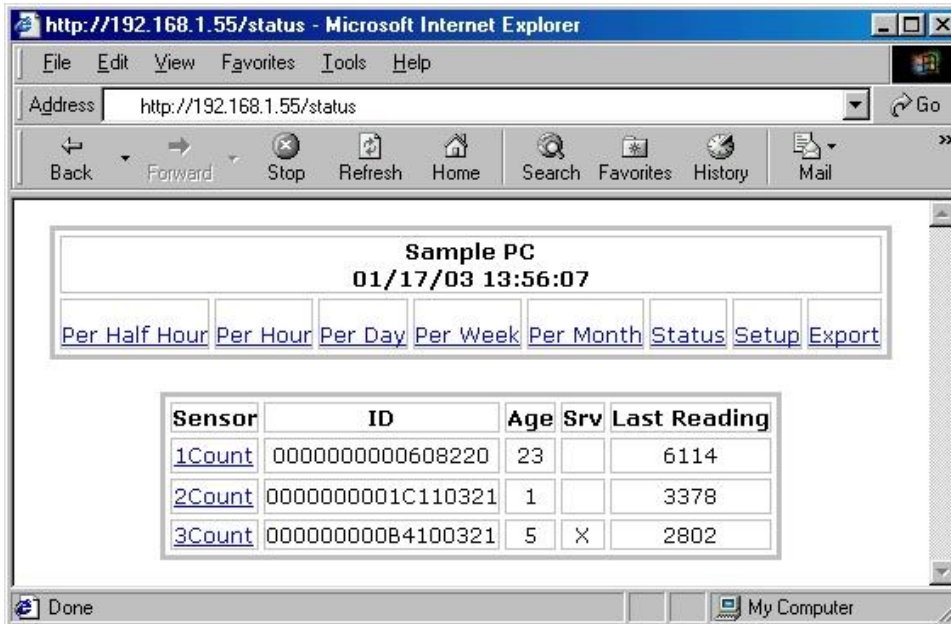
http://192.168.1.55/status - Microsoft Internet Explorer

File Edit View Favorites Tools Help

Address http://192.168.1.55/status Go

Back Forward Stop Refresh Home Search Favorites History Mail

Sample PC
01/17/03 13:56:07

Per Half Hour Per Hour Per Day Per Week Per Month Status Setup Export

| Sensor | ID | Age | Srv | Last Reading |
|---|---|---|---|---|
| 1Count | 0000000000608220 | 23 | | 6114 |
| 2Count | 0000000001C110321 | 1 | | 3378 |
| 3Count | 000000000B4100321 | 5 | X | 2802 |

Done My Computer